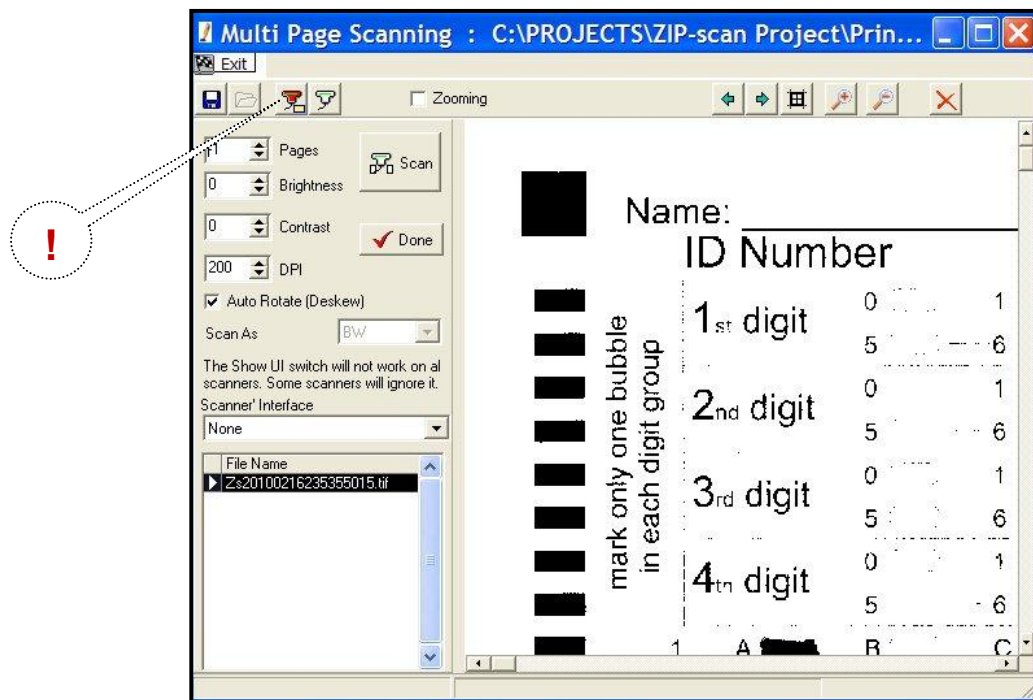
Multi Page Scanning : C:\PROJECTS\ZIP-scan Project\Prin...
Exit
Zooming
!
1 Pages
0 Brightness
Scan
0 Contrast
Done
200 DPI
Auto Rotate (Deskew)
Scan As BW
The Show UI switch will not work on al scanners. Some scanners will ignore it.
Scanner' Interface
None
File Name
Zs20100216235355015.tif

Name:
ID Number
mark only one bubble in each digit group
$1_{st}$ digit
$2_{nd}$ digit
$3_{rd}$ digit
$4_{th}$ digit
0 1
5 6
0 1
5 6
0 1
5 6
0 1
5 6
1 A B C